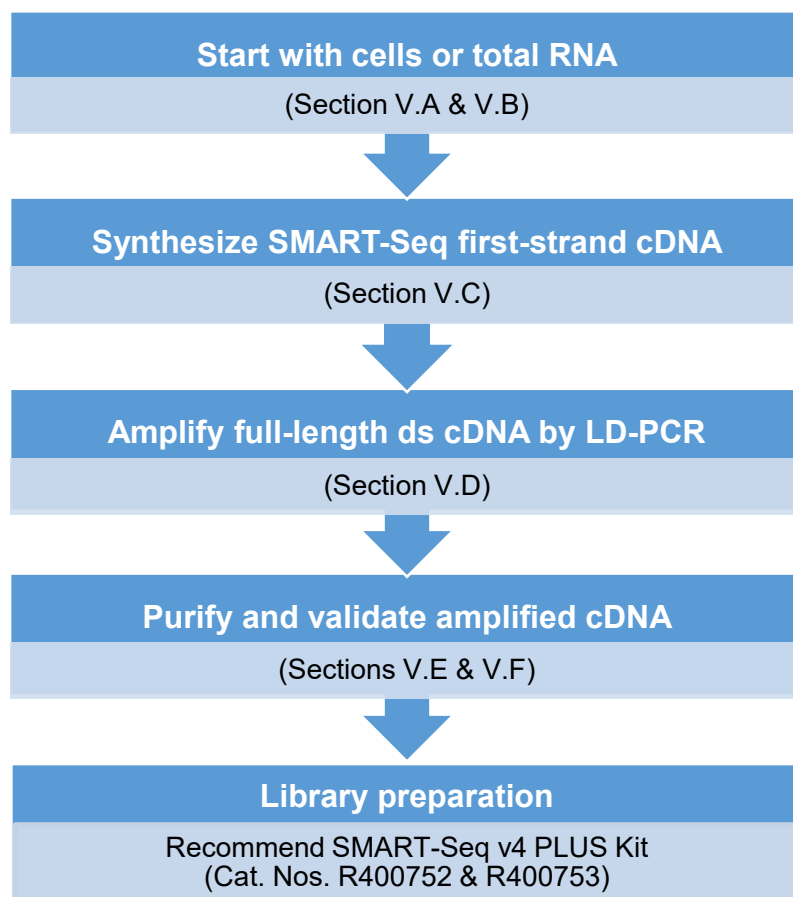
Start with cells or total RNA

(Section V.A & V.B)

Synthesize SMART-Seq first-strand cDNA

(Section V.C)

Amplify full-length ds cDNA by LD-PCR

(Section V.D)

Purify and validate amplified cDNA

(Sections V.E & V.F)

Library preparation

Recommend SMART-Seq v4 PLUS Kit
(Cat. Nos. R400752 & R400753)